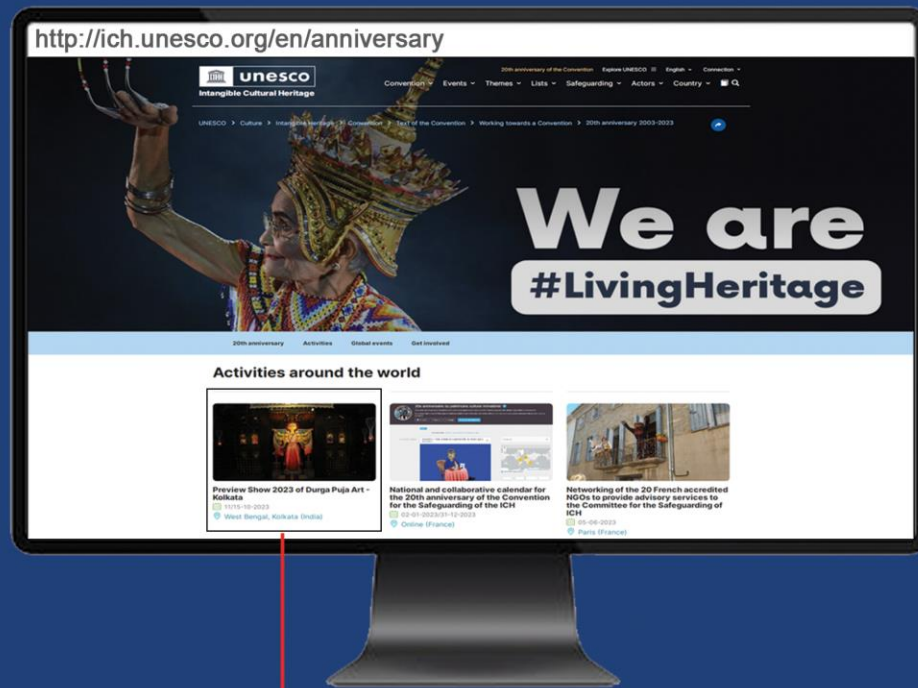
http://ich.unesco.org/en/anniversary

unesco
Intangible Cultural Heritage

20th anniversary of the Convention Explore UNESCO English Connection

Convention Events Themes Lists Safeguarding Actors Country

UNESCO > Culture > Intangible Heritage > Convention > Text of the Convention > Working towards a Convention > 20th anniversary 2003-2023

We are
#LivingHeritage

20th anniversary Activities Global events Get involved

Activities around the world

Preview Show 2023 of Durga Puja Art - Kolkata
11/15-10-2023
West Bengal, Kolkata (India)

National and collaborative calendar for the 20th anniversary of the Convention for the Safeguarding of the ICH
02-01-2023/31-12-2023
Online (France)

Networking of the 20 French accredited NGOs to provide advisory services to the Committee for the Safeguarding of ICH
05-06-2023
Paris (France)